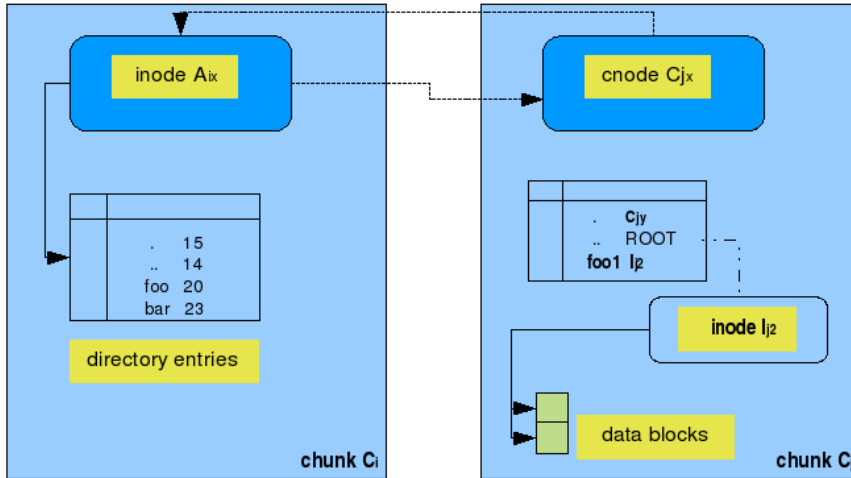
inode $A_{ix}$

cnode $C_{jx}$

| | |
|---|---|
| | . 15 |
| | .. 14 |
| | foo 20 |
| | bar 23 |

directory entries

chunk $C_i$

| | |
|---|---|
| | . $C_{jy}$ |
| | .. ROOT |
| | foo1 $I_{j2}$ |

inode $I_{j2}$

data blocks

chunk $C_j$